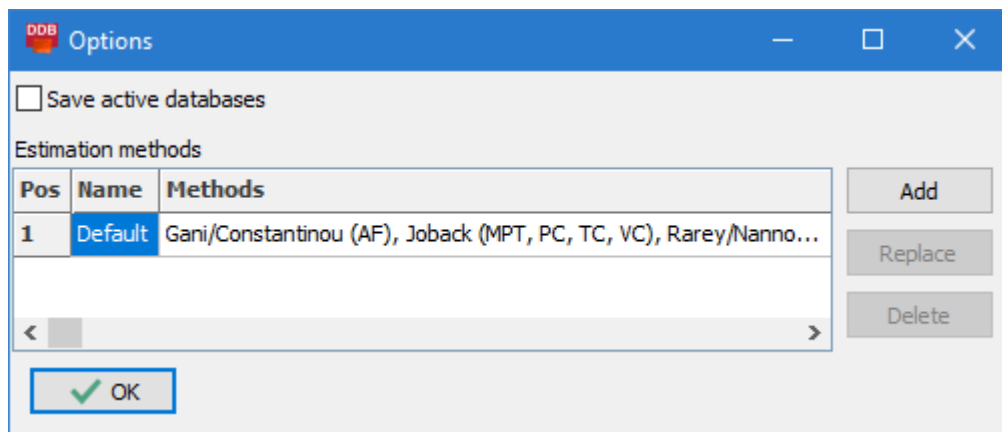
DDB Options

Save active databases

Estimation methods

| Pos | Name | Methods |
|---|---|---|
| 1 | Default | Gani/Constantinou (AF), Joback (MPT, PC, TC, VC), Rarey/Nanno... |

Add

Replace

Delete

OK